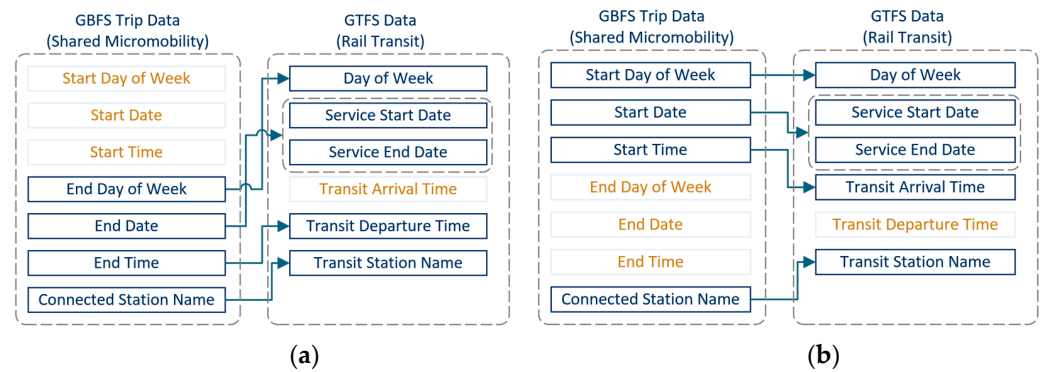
GBFS Trip Data
(Shared Micromobility)

Start Day of Week
Start Date
Start Time
End Day of Week
End Date
End Time
Connected Station Name

GTFS Data
(Rail Transit)

Day of Week
Service Start Date
Service End Date
Transit Arrival Time
Transit Departure Time
Transit Station Name

(a)

GBFS Trip Data
(Shared Micromobility)

Start Day of Week
Start Date
Start Time
End Day of Week
End Date
End Time
Connected Station Name

GTFS Data
(Rail Transit)

Day of Week
Service Start Date
Service End Date
Transit Arrival Time
Transit Departure Time
Transit Station Name

(b)